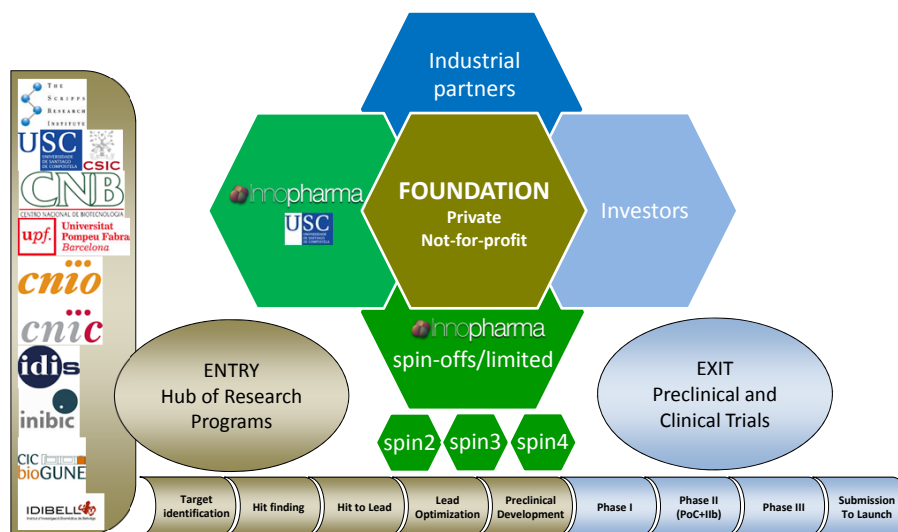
THE SCRIPPS RESEARCH INSTITUTE

USC UNIVERSIDADE DE SANTIAGO DE COMPOSTELA

CSIC

CNB CENTRO NACIONAL DE BIOTECNOLOGÍA

upf. Universitat Pompeu Fabra Barcelona

cnio

cnic

idis

inibic

CIC bioGUNE

IDIBELL

Industrial partners

innopharma

USC

FOUNDATION
Private
Not-for-profit

Investors

innopharma
spin-offs/limited

ENTRY
Hub of Research Programs

EXIT
Preclinical and Clinical Trials

spin2 spin3 spin4

Target identification | Hit finding | Hit to Lead | Lead Optimization | Preclinical Development | Phase I | Phase II (PoC+IIb) | Phase III | Submission To Launch